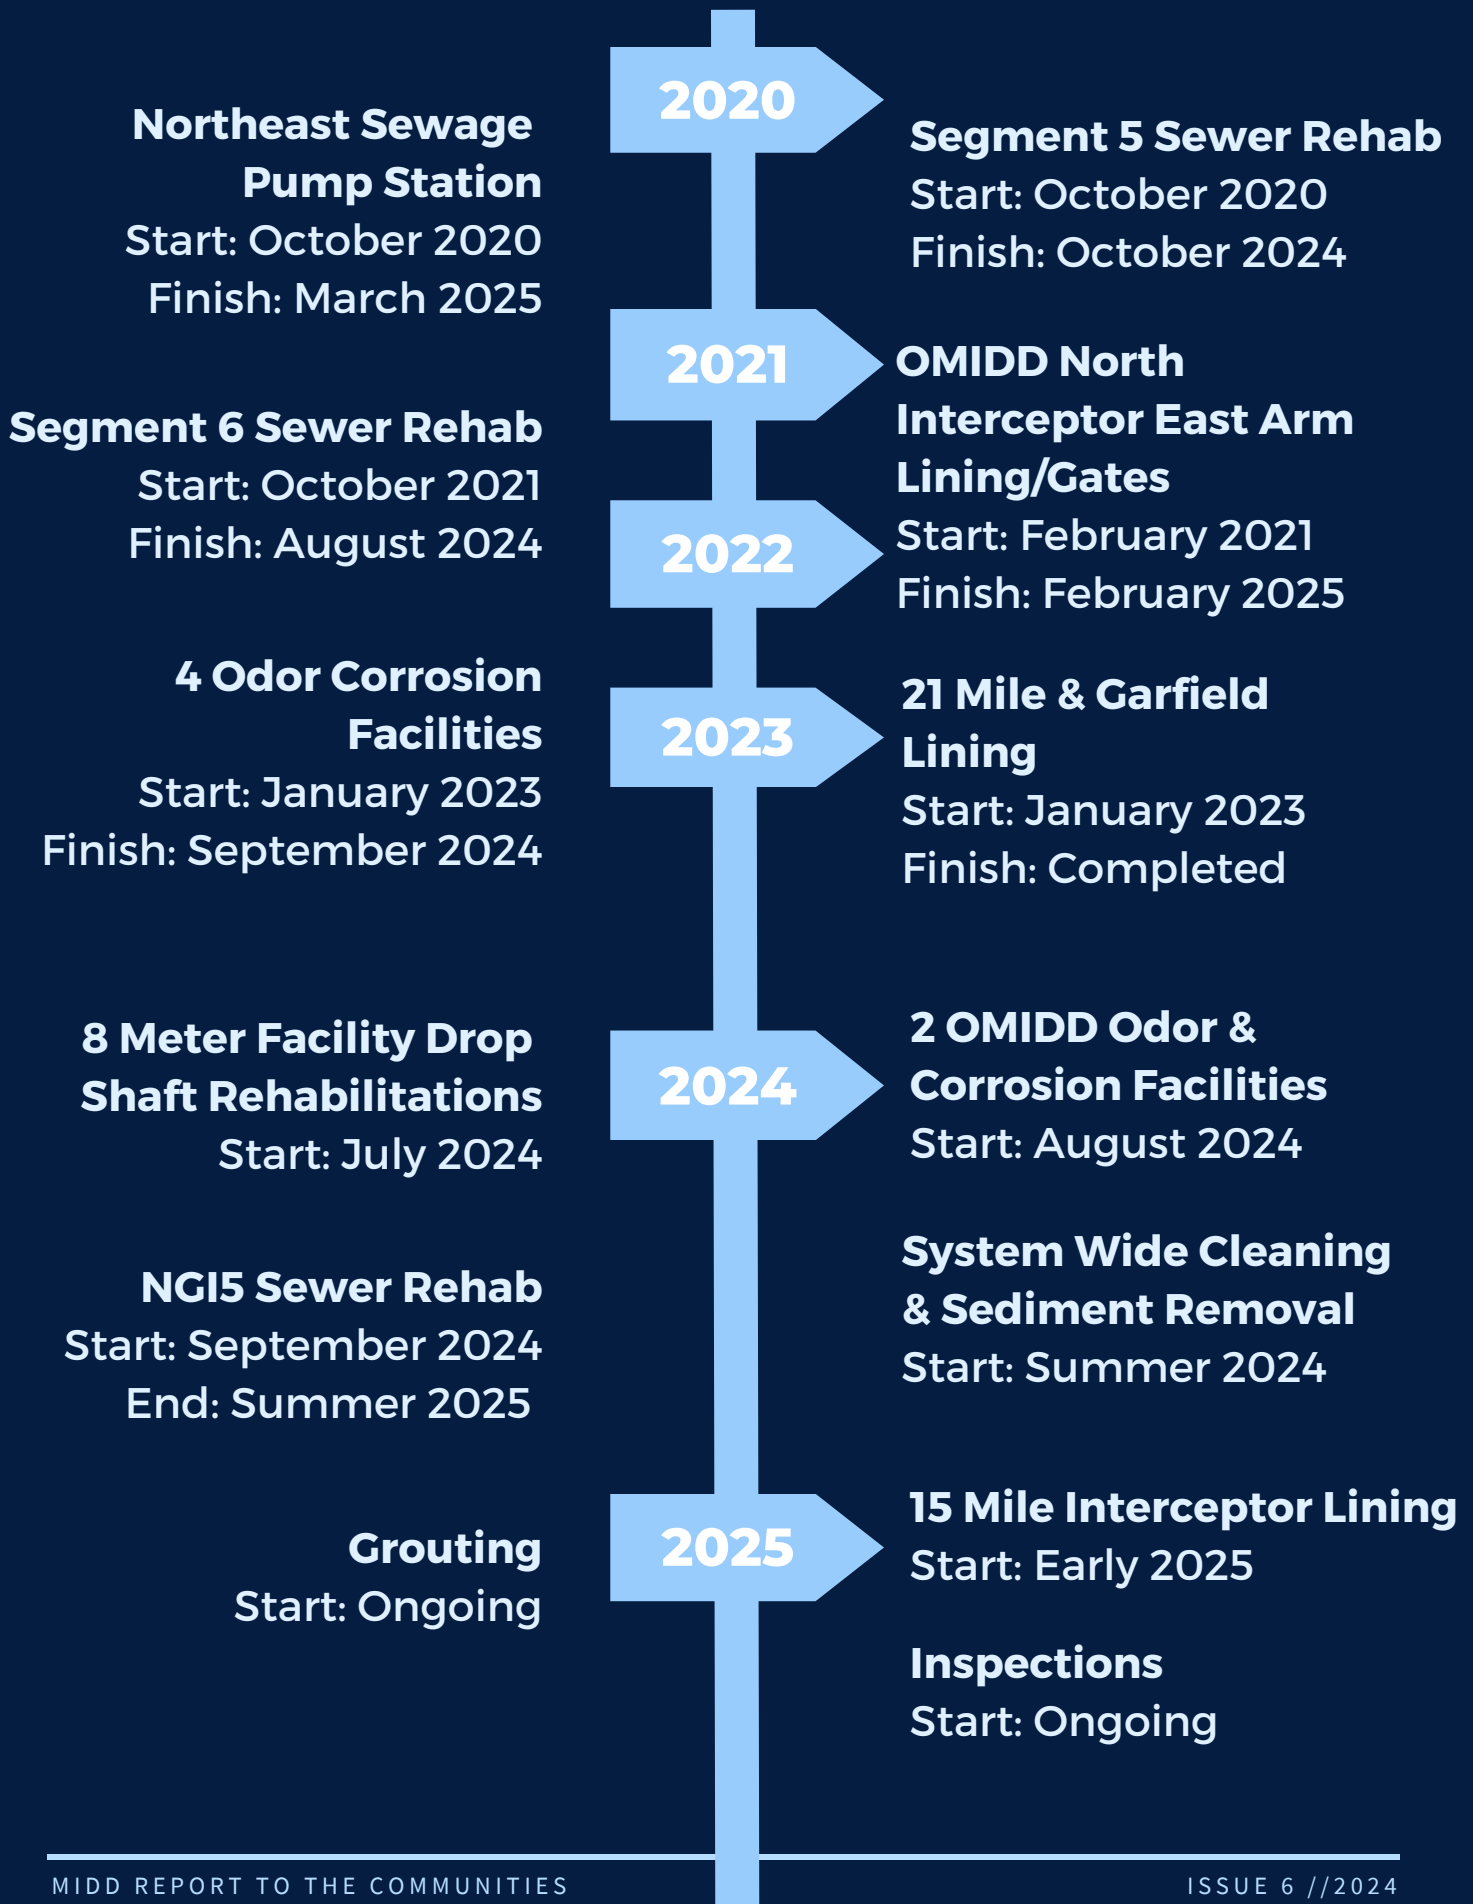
2020

Northeast Sewage Pump Station
Start: October 2020
Finish: March 2025

Segment 5 Sewer Rehab
Start: October 2020
Finish: October 2024

2021

Segment 6 Sewer Rehab
Start: October 2021
Finish: August 2024

OMIDD North Interceptor East Arm Lining/Gates
Start: February 2021
Finish: February 2025

2022

2023

4 Odor Corrosion Facilities
Start: January 2023
Finish: September 2024

21 Mile & Garfield Lining
Start: January 2023
Finish: Completed

2024

8 Meter Facility Drop Shaft Rehabilitations
Start: July 2024

2 OMIDD Odor & Corrosion Facilities
Start: August 2024

NGI5 Sewer Rehab
Start: September 2024
End: Summer 2025

System Wide Cleaning & Sediment Removal
Start: Summer 2024

2025

Grouting
Start: Ongoing

15 Mile Interceptor Lining
Start: Early 2025

Inspections
Start: Ongoing

MIDD REPORT TO THE COMMUNITIES

ISSUE 6 //2024